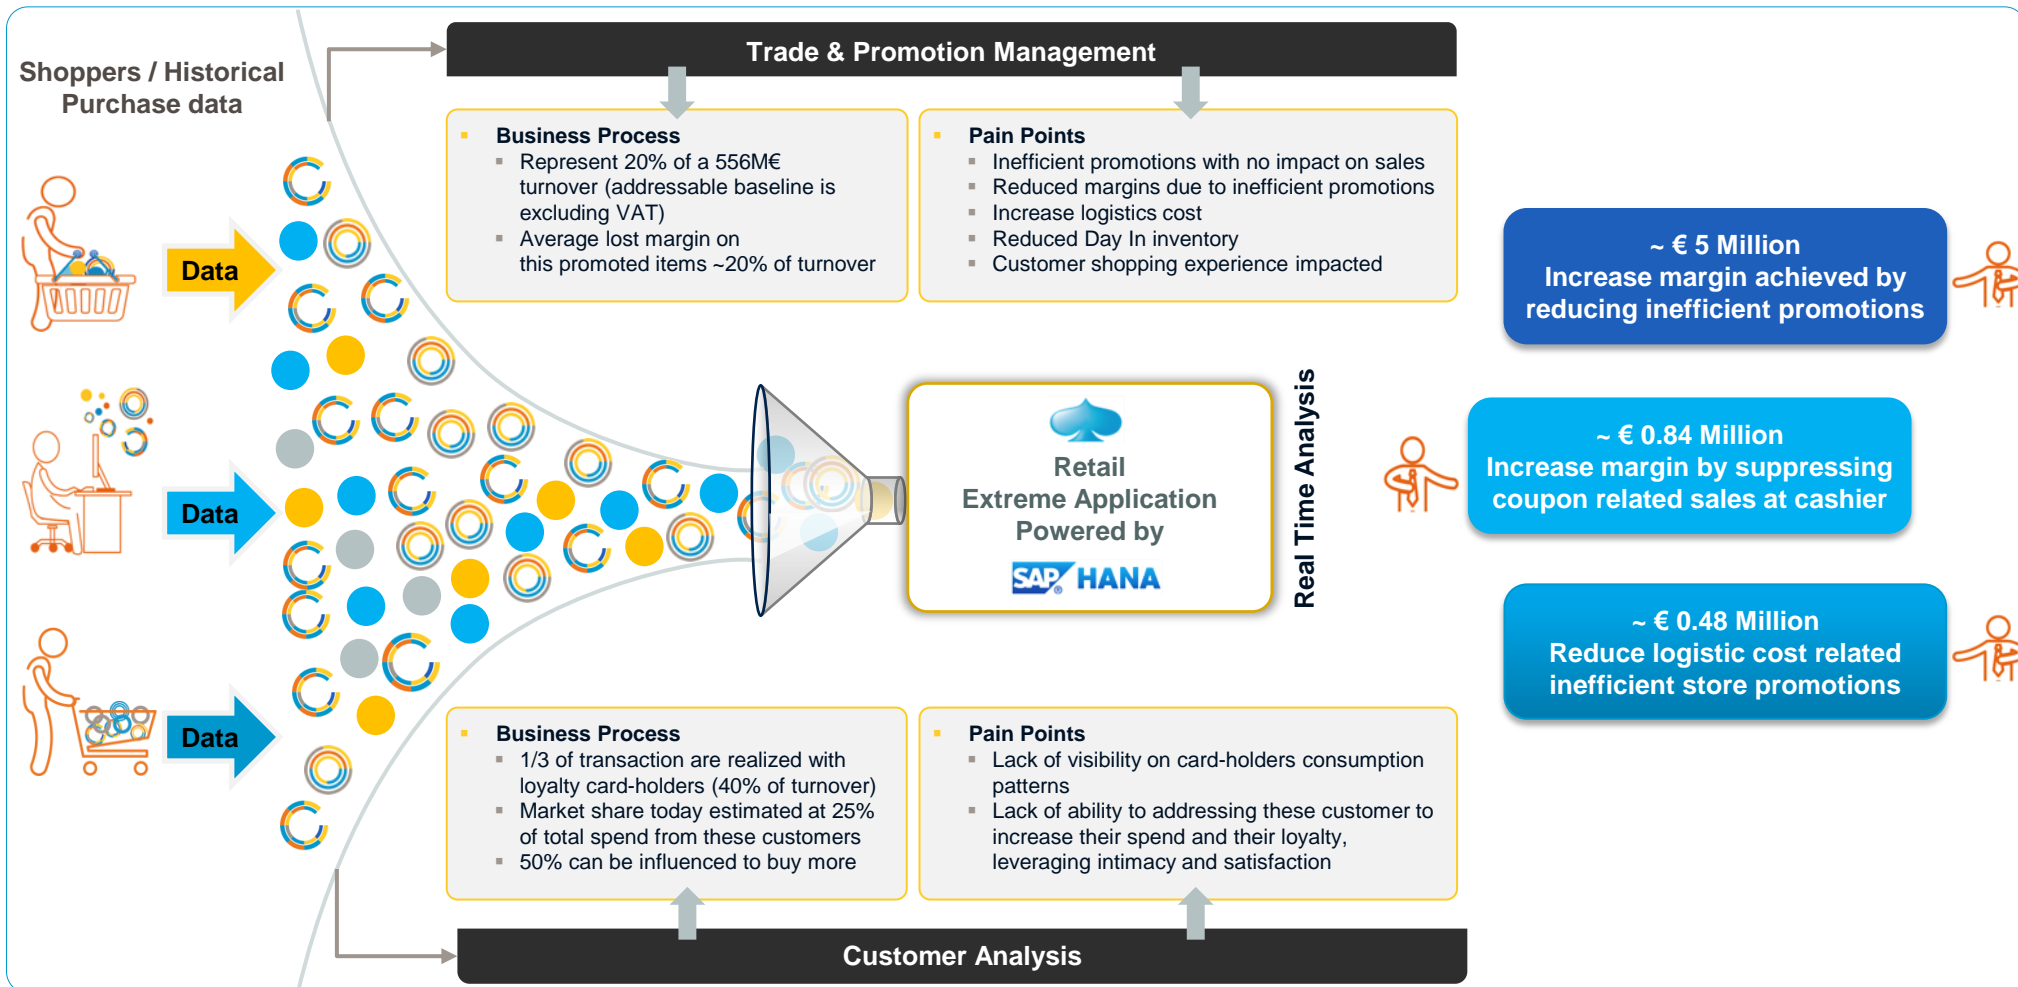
Shoppers / Historical Purchase data

Data

Data

Data

Trade & Promotion Management

Business Process
- Represent 20% of a 556M€ turnover (addressable baseline is excluding VAT)
- Average lost margin on this promoted items ~20% of turnover

Pain Points
- Inefficient promotions with no impact on sales
- Reduced margins due to inefficient promotions
- Increase logistics cost
- Reduced Day In inventory
- Customer shopping experience impacted

Retail Extreme Application Powered by SAP HANA

Real Time Analysis

~ € 5 Million
Increase margin achieved by reducing inefficient promotions

~ € 0.84 Million
Increase margin by suppressing coupon related sales at cashier

~ € 0.48 Million
Reduce logistic cost related inefficient store promotions

Business Process
- 1/3 of transaction are realized with loyalty card-holders (40% of turnover)
- Market share today estimated at 25% of total spend from these customers
- 50% can be influenced to buy more

Pain Points
- Lack of visibility on card-holders consumption patterns
- Lack of ability to addressing these customer to increase their spend and their loyalty, leveraging intimacy and satisfaction

Customer Analysis